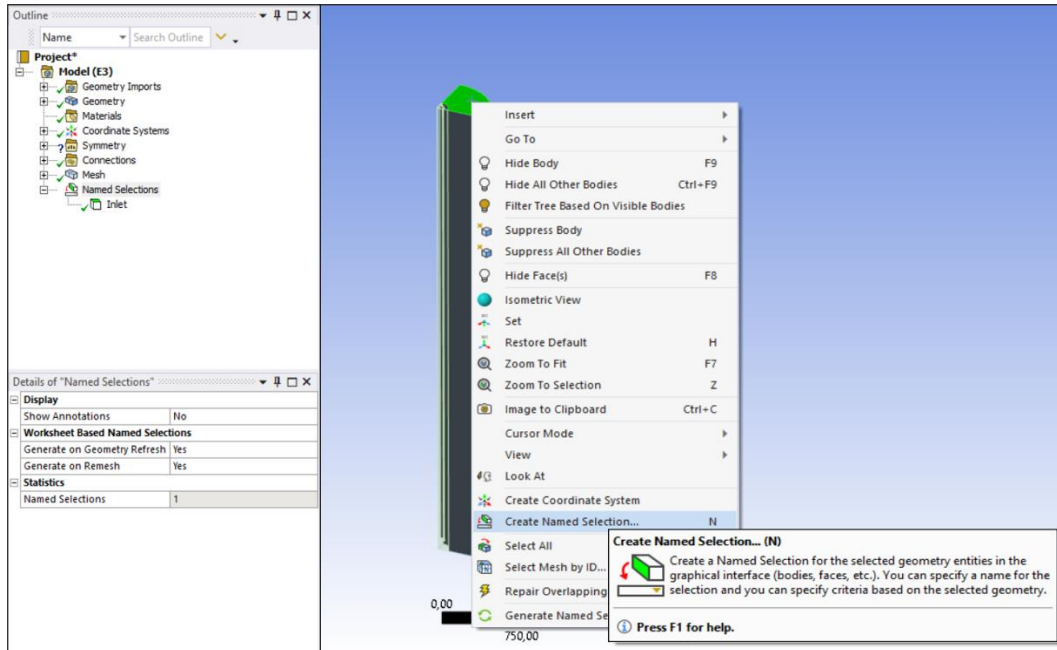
Outline

Name | Search Outline

Project*
Model (E3)
Geometry Imports
Geometry
Materials
Coordinate Systems
Symmetry
Connections
Mesh
Named Selections
Inlet

Details of "Named Selections"

| Display | |
|---|---|
| Show Annotations | No |
| Worksheet Based Named Selections | |
| Generate on Geometry Refresh | Yes |
| Generate on Remesh | Yes |
| Statistics | |
| Named Selections | 1 |

Insert
Go To
Hide Body F9
Hide All Other Bodies Ctrl+F9
Filter Tree Based On Visible Bodies
Suppress Body
Suppress All Other Bodies
Hide Face(s) F8
Isometric View
Set
Restore Default H
Zoom To Fit F7
Zoom To Selection Z
Image to Clipboard Ctrl+C
Cursor Mode
View
Look At
Create Coordinate System
Create Named Selection... N
Select All
Select Mesh by ID...
Repair Overlapping
Generate Named Se

Create Named Selection... (N)
Create a Named Selection for the selected geometry entities in the graphical interface (bodies, faces, etc.). You can specify a name for the selection and you can specify criteria based on the selected geometry.
Press F1 for help.

0,00
750,00